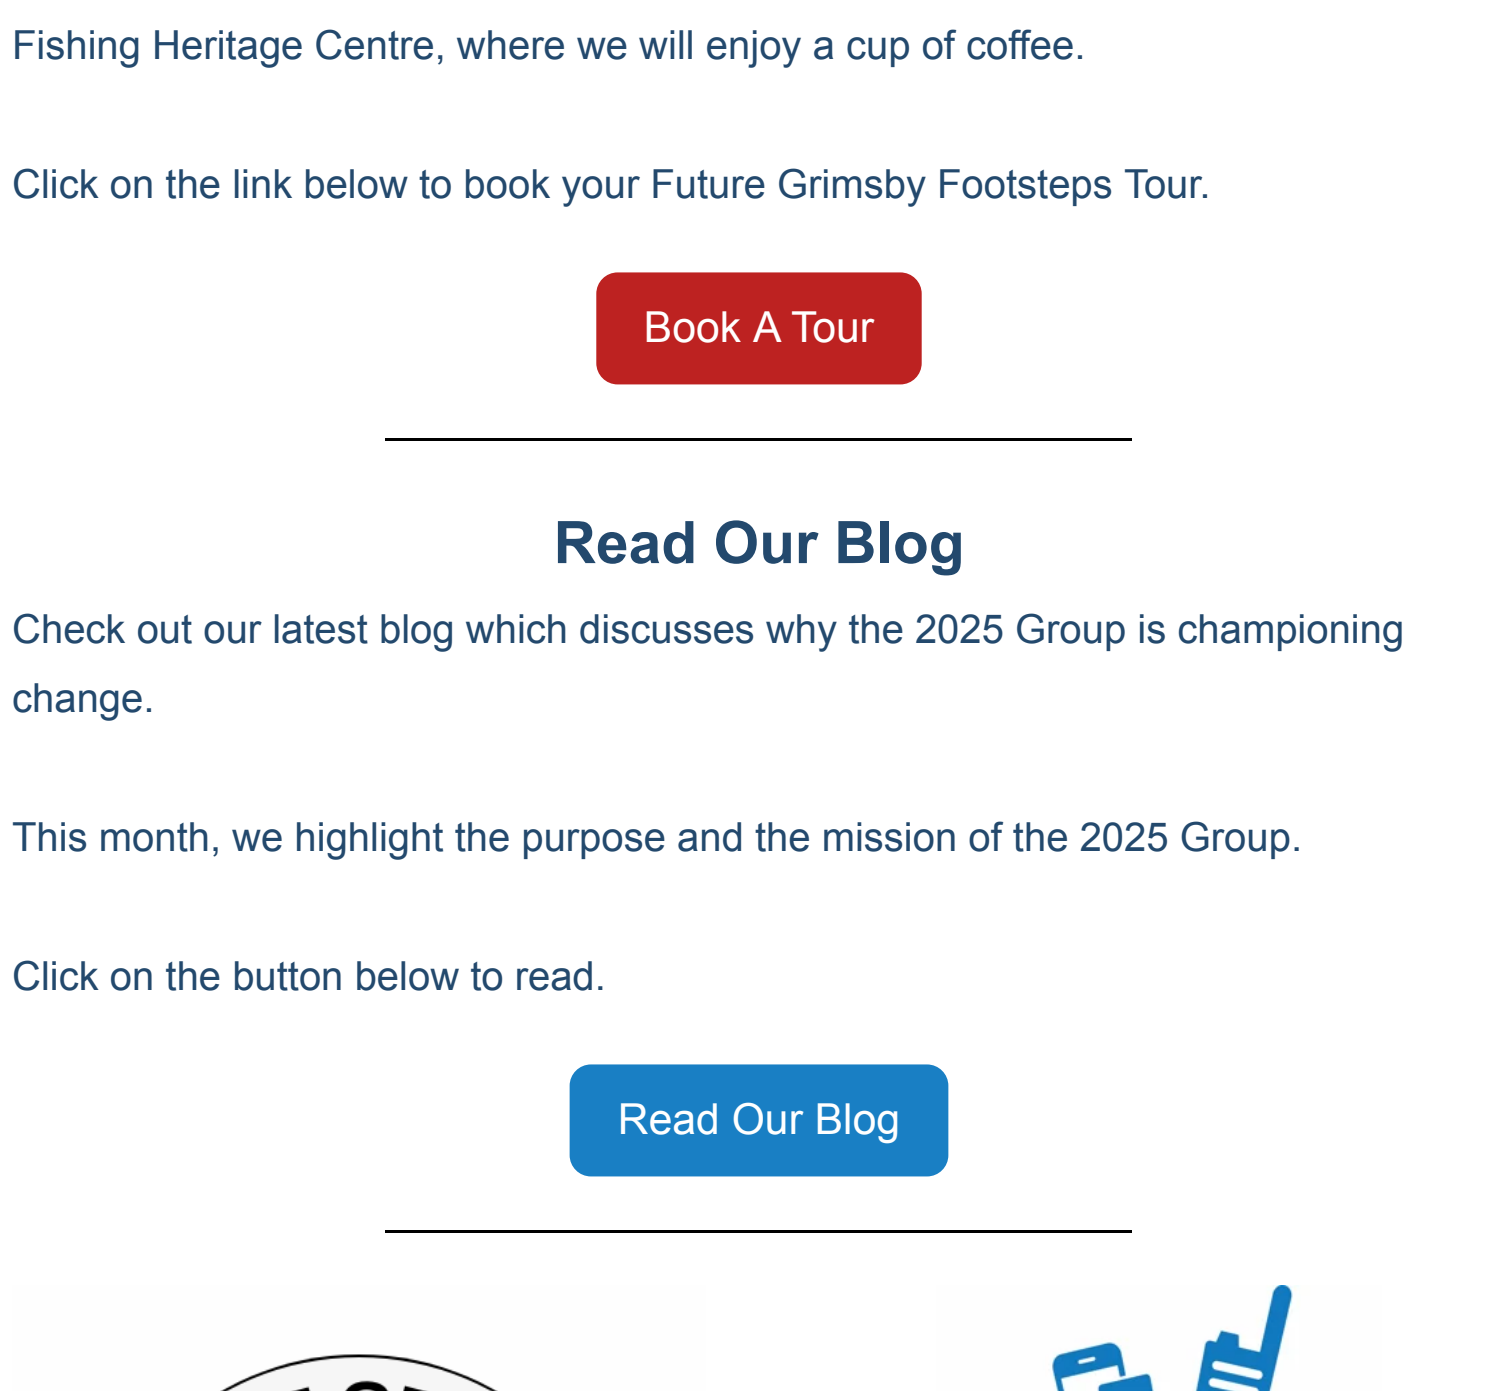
Fishing Heritage Centre, where we will enjoy a cup of coffee.

Click on the link below to book your Future Grimsby Footsteps Tour.

Book A Tour

Read Our Blog

Check out our latest blog which discusses why the 2025 Group is championing change.

This month, we highlight the purpose and the mission of the 2025 Group.

Click on the button below to read.

Read Our Blog